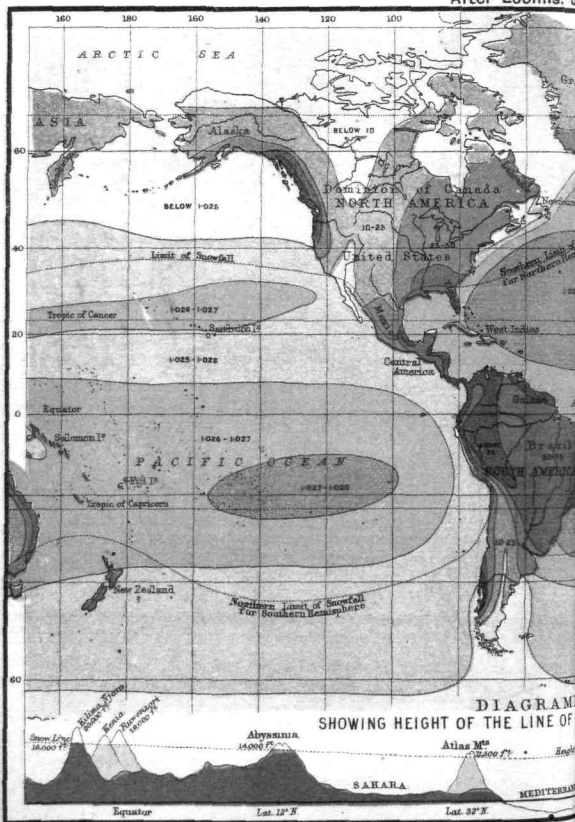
After Loomis.

160 180 160 140 120 100

ARCTIC SEA

ASIA

Alaska

BELOW 10

Gr

60

BELOW 1·025

Dominion of Canada
NORTH AMERICA

10-25

40

Limit of Snowfall

United States

Southern Limit of Snowfall for Northern Hemisphere

Tropic of Cancer

1·026 - 1·027

Sandwich Is

20

1·025 - 1·026

West Indies

Central America

0

Equator

Solomon Is

1·026 - 1·027

Guiana

Brazil

PACIFIC OCEAN

SOUTH AMERICA

Fiji Is

1·027 - 1·028

Tropic of Capricorn

New Zealand

Northern Limit of Snowfall for Southern Hemisphere

60

DIAGRAM
SHOWING HEIGHT OF THE LINE OF

Snow Line 16,000 ft

Kilima Njaro 20,000 ft

Kenia

Ruwenzori 18,000 ft

Abyssinia 14,000 ft

Atlas Mts 12,500 ft

SAHARA

MEDITERRA

Equator

Lat. 12° N

Lat. 32° N